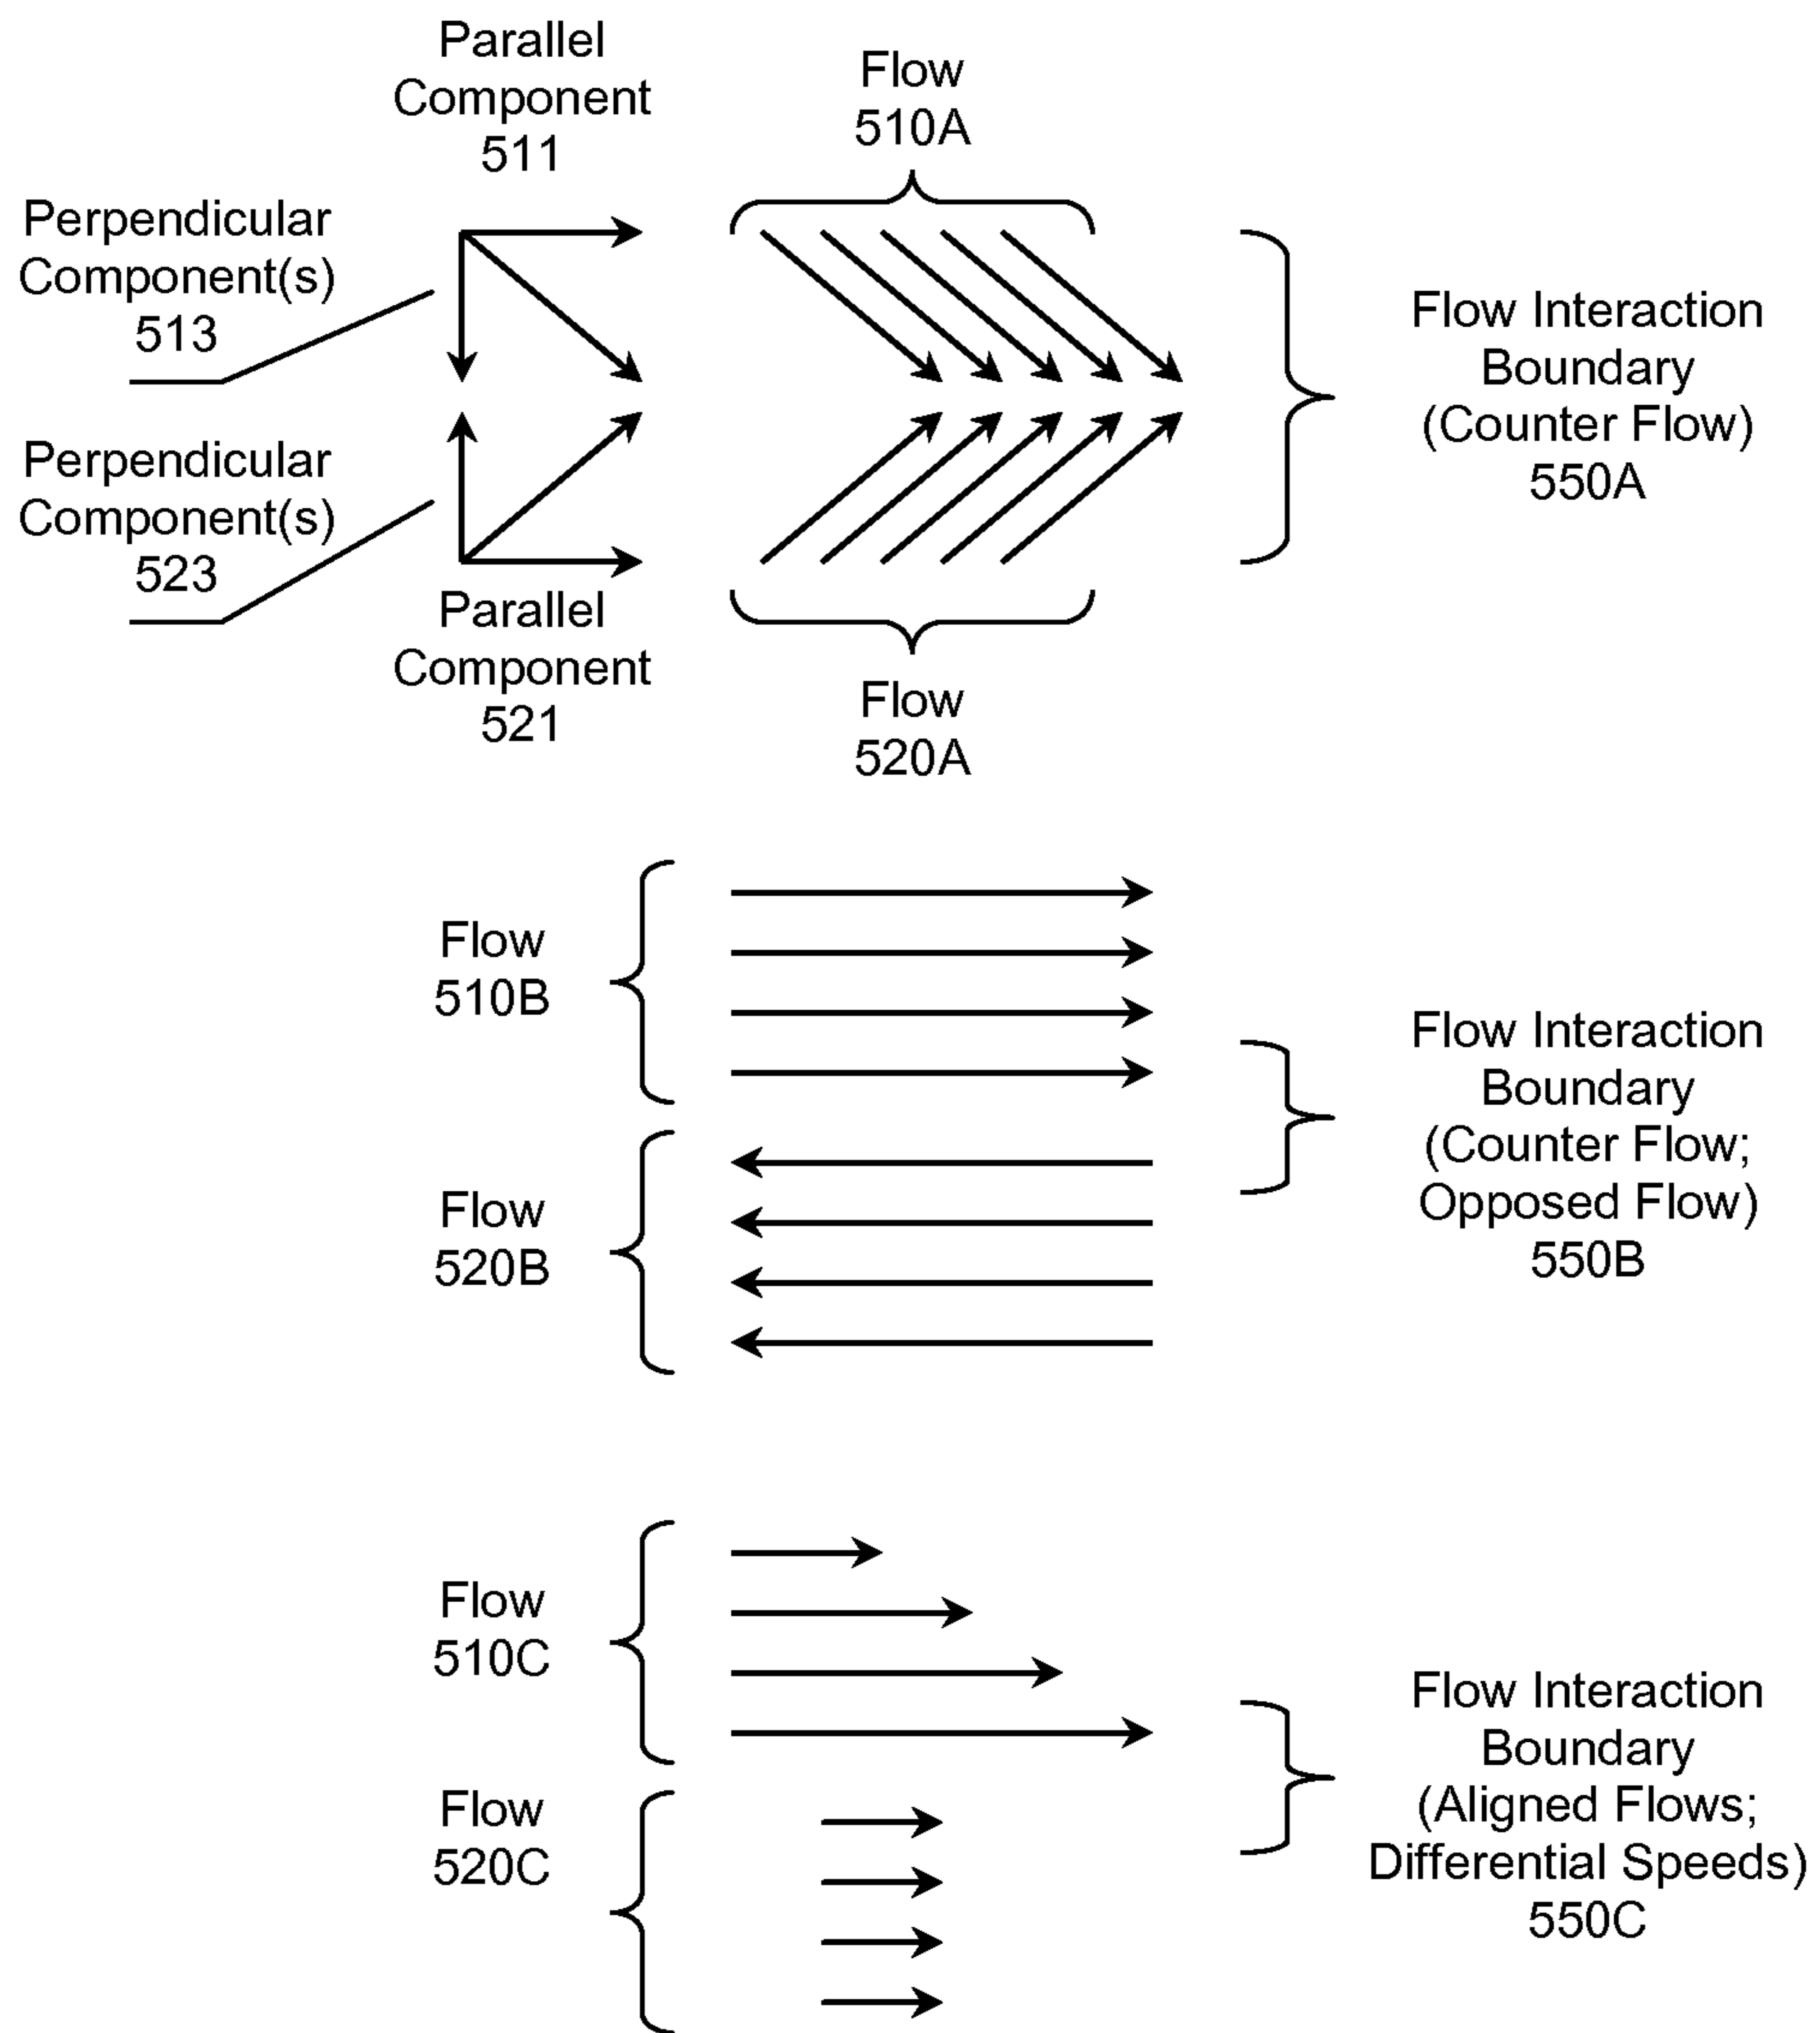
Parallel Component 511

Flow 510A

Perpendicular Component(s) 513

Flow Interaction Boundary (Counter Flow) 550A

Perpendicular Component(s) 523

Parallel Component 521

Flow 520A

Flow 510B

Flow Interaction Boundary (Counter Flow; Opposed Flow) 550B

Flow 520B

Flow 510C

Flow Interaction Boundary (Aligned Flows; Differential Speeds) 550C

Flow 520C